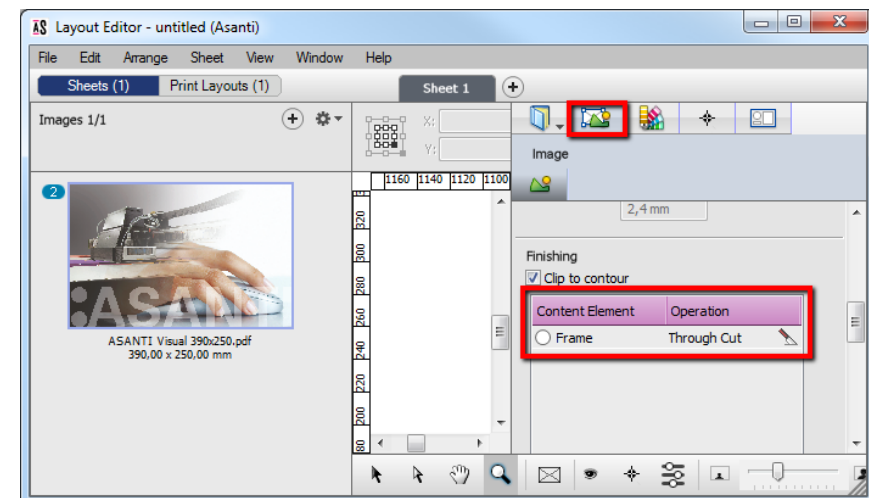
AS Layout Editor - untitled (Asanti)

File Edit Arrange Sheet View Window Help

Sheets (1) Print Layouts (1)

Sheet 1

Images 1/1

X:
Y:

1160 1140 1120 1100

320 300 280 260 240 220 200 80

Image

2

ASANTI

ASANTI Visual 390x250.pdf
390,00 x 250,00 mm

2,4 mm

Finishing

Clip to contour

| Content Element | Operation |
|---|---|
| Frame | Through Cut |